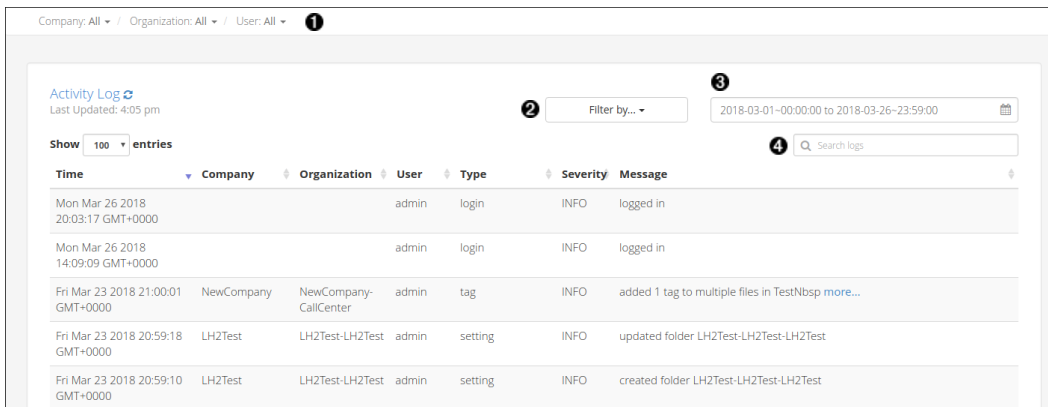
Company: All ▾ / Organization: All ▾ / User: All ▾ ❶

Activity Log
Last Updated: 4:05 pm

❷ Filter by... ▾

❸ 2018-03-01~00:00:00 to 2018-03-26~23:59:00

Show 100 entries

❹ Search logs

| Time | Company | Organization | User | Type | Severity | Message |
|---|---|---|---|---|---|---|
| Mon Mar 26 2018 20:03:17 GMT+0000 | | | admin | login | INFO | logged in |
| Mon Mar 26 2018 14:09:09 GMT+0000 | | | admin | login | INFO | logged in |
| Fri Mar 23 2018 21:00:01 GMT+0000 | NewCompany | NewCompany-CallCenter | admin | tag | INFO | added 1 tag to multiple files in TestNbsp more... |
| Fri Mar 23 2018 20:59:18 GMT+0000 | LH2Test | LH2Test-LH2Test | admin | setting | INFO | updated folder LH2Test-LH2Test-LH2Test |
| Fri Mar 23 2018 20:59:10 GMT+0000 | LH2Test | LH2Test-LH2Test | admin | setting | INFO | created folder LH2Test-LH2Test-LH2Test |